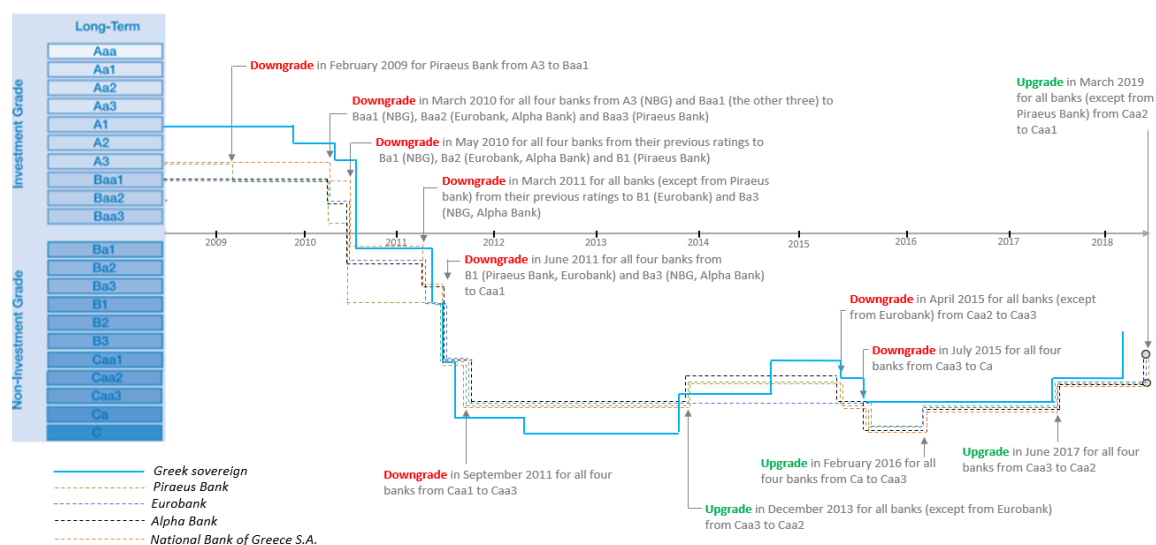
Long-Term

Investment Grade

Aaa
Aa1
Aa2
Aa3
A1
A2
A3
Baa1
Baa2
Baa3

Non-Investment Grade

Ba1
Ba2
Ba3
B1
B2
B3
Caa1
Caa2
Caa3
Ca
C

2009 2010 2011 2012 2013 2014 2015 2016 2017 2018

**Downgrade** in February 2009 for Piraeus Bank from A3 to Baa1

**Downgrade** in March 2010 for all four banks from A3 (NBG) and Baa1 (the other three) to Baa1 (NBG), Baa2 (Eurobank, Alpha Bank) and Baa3 (Piraeus Bank)

**Downgrade** in May 2010 for all four banks from their previous ratings to Ba1 (NBG), Ba2 (Eurobank, Alpha Bank) and B1 (Piraeus Bank)

**Downgrade** in March 2011 for all banks (except from Piraeus bank) from their previous ratings to B1 (Eurobank) and Ba3 (NBG, Alpha Bank)

**Downgrade** in June 2011 for all four banks from B1 (Piraeus Bank, Eurobank) and Ba3 (NBG, Alpha Bank) to Caa1

**Downgrade** in September 2011 for all four banks from Caa1 to Caa3

**Upgrade** in December 2013 for all banks (except from Eurobank) from Caa3 to Caa2

**Downgrade** in April 2015 for all banks (except from Eurobank) from Caa2 to Caa3

**Downgrade** in July 2015 for all four banks from Caa3 to Ca

**Upgrade** in February 2016 for all four banks from Ca to Caa3

**Upgrade** in June 2017 for all four banks from Caa3 to Caa2

**Upgrade** in March 2019 for all banks (except from Piraeus Bank) from Caa2 to Caa1

Greek sovereign
Piraeus Bank
Eurobank
Alpha Bank
National Bank of Greece S.A.